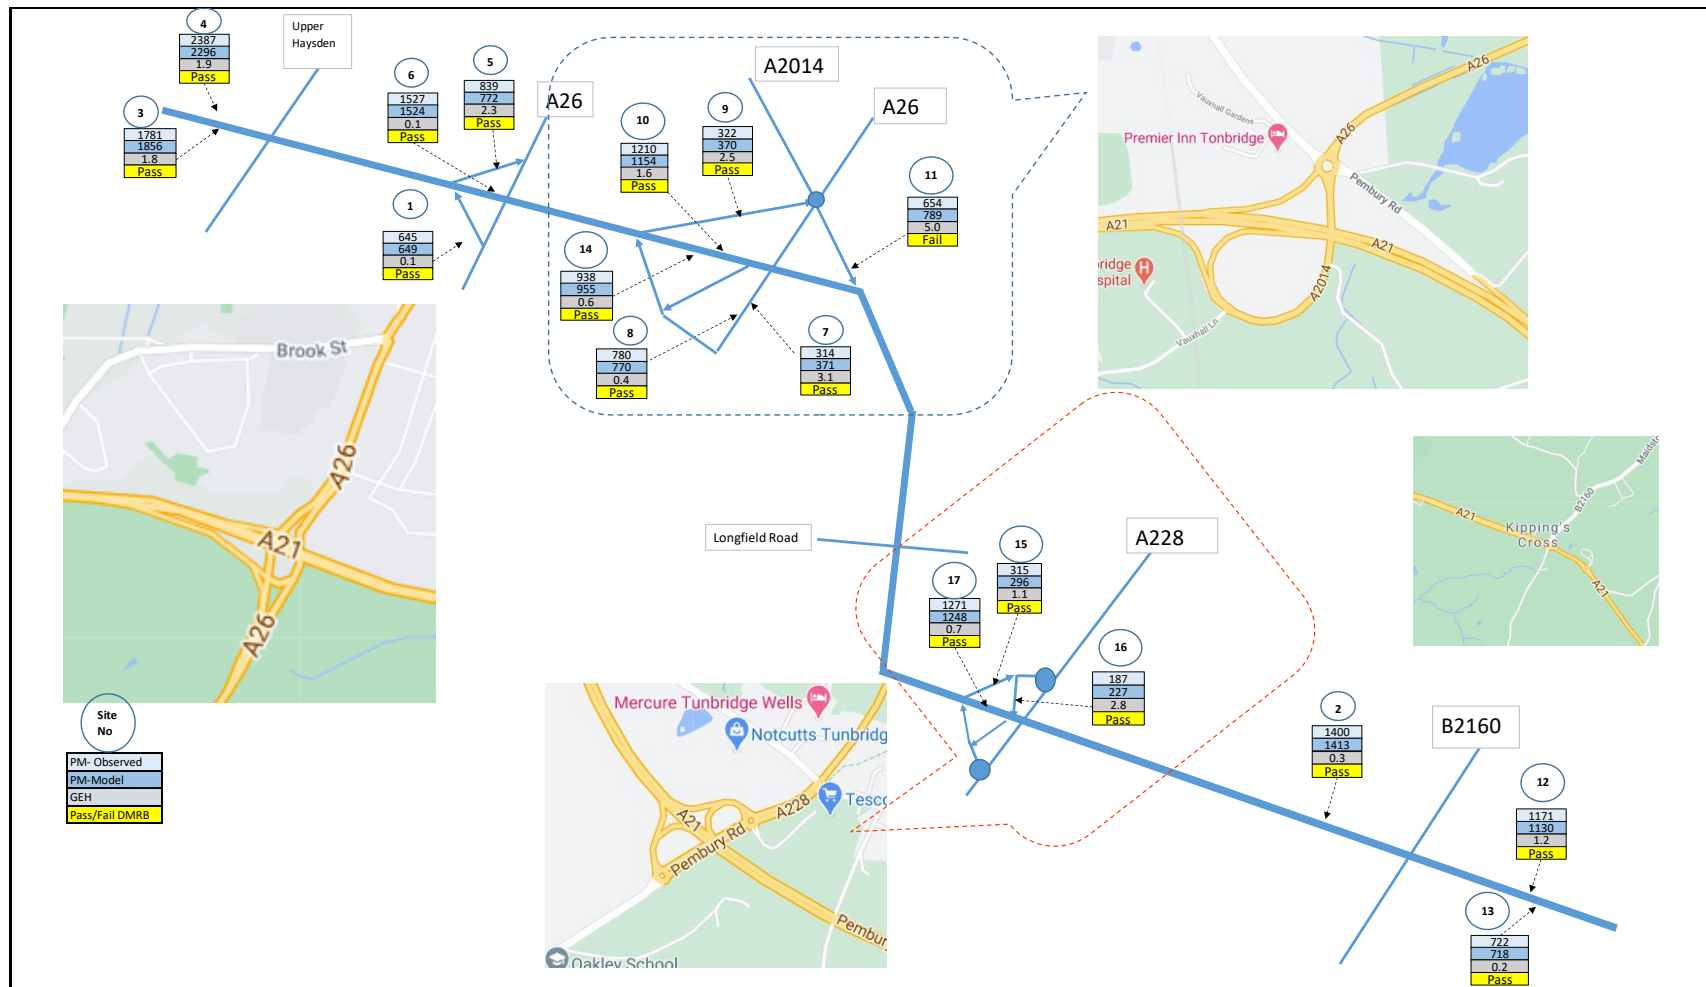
4
2387
2296
1.9
Pass

Upper Haysden

6
1527
1524
0.1
Pass

5
839
772
2.3
Pass

A26

A2014

A26

3
1781
1856
1.8
Pass

10
1210
1154
1.6
Pass

9
322
370
2.5
Pass

11
654
789
5.0
Fail

1
645
649
0.1
Pass

14
938
955
0.6
Pass

8
780
770
0.4
Pass

7
314
371
3.1
Pass

Vauxhall Gardens
Premier Inn Tonbridge
A26
Pembury Rd
A21
A21
A2014
ridge
spital
Vauxhall Ln

Brook St
A26
A21
A26

Longfield Road

15
315
296
1.1
Pass

A228

17
1271
1248
0.7
Pass

16
187
227
2.8
Pass

2
1400
1413
0.3
Pass

B2160

12
1171
1130
1.2
Pass

13
722
718
0.2
Pass

A21
Kipping's Cross
B2160
A21
Maidst

Site No
PM- Observed
PM-Model
GEH
Pass/Fail DMRB

Mercure Tunbridge Wells
Notcutts Tunbridg
Tesc
A21
A228
Pembury Rd
Pembu
Oakley School